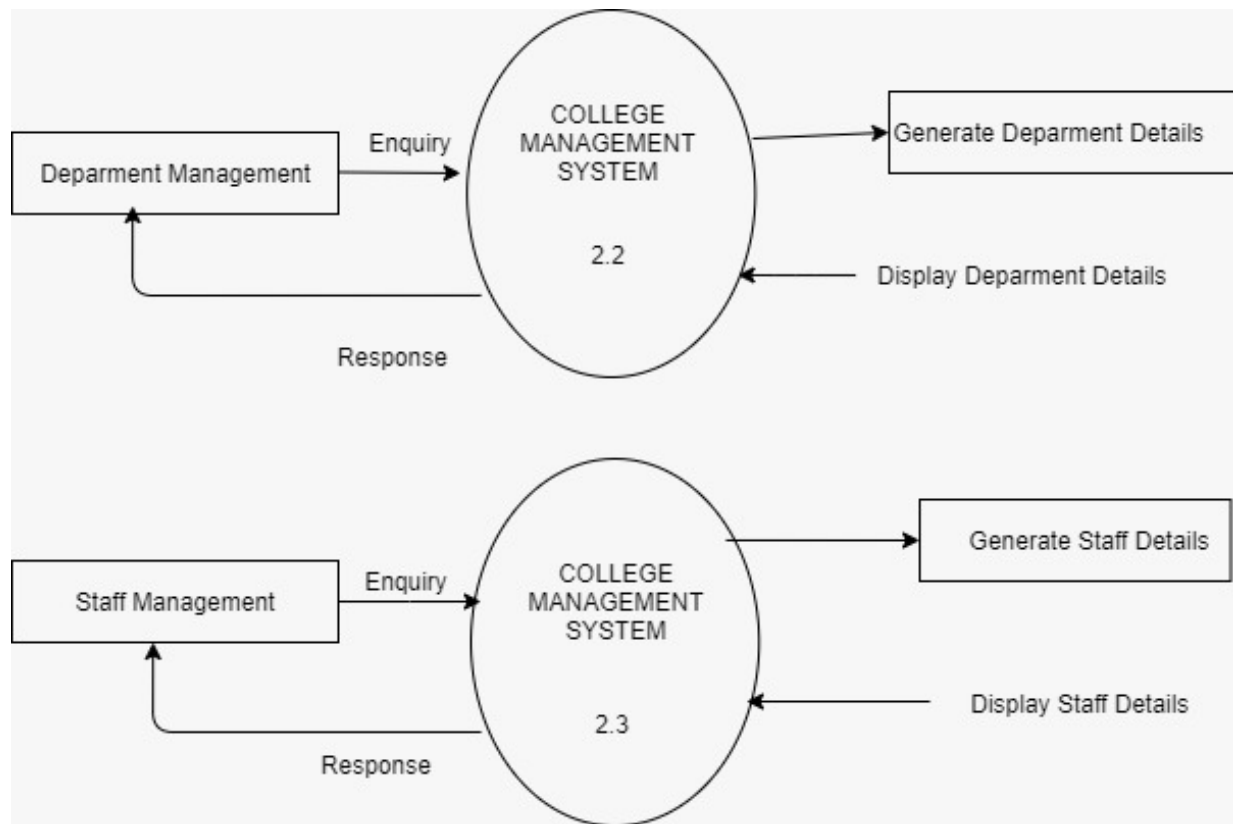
Deparment Management

Enquiry

COLLEGE MANAGEMENT SYSTEM

2.2

Generate Deparment Details

Display Deparment Details

Response

Staff Management

Enquiry

COLLEGE MANAGEMENT SYSTEM

2.3

Generate Staff Details

Display Staff Details

Response